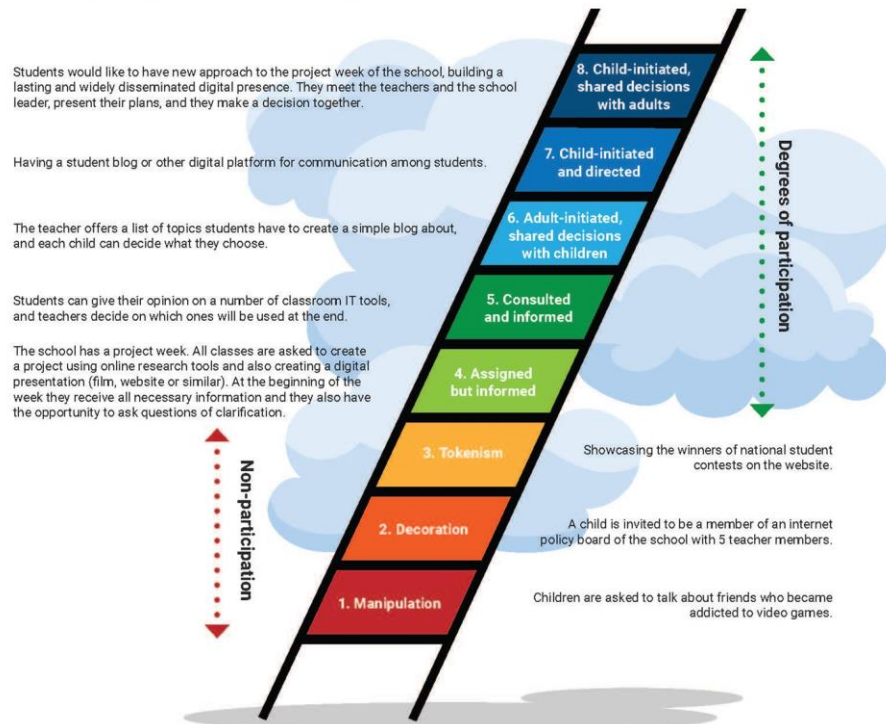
Students would like to have new approach to the project week of the school, building a lasting and widely disseminated digital presence. They meet the teachers and the school leader, present their plans, and they make a decision together.

8. Child-initiated, shared decisions with adults

Having a student blog or other digital platform for communication among students.

7. Child-initiated and directed

The teacher offers a list of topics students have to create a simple blog about, and each child can decide what they choose.

6. Adult-initiated, shared decisions with children

Students can give their opinion on a number of classroom IT tools, and teachers decide on which ones will be used at the end.

5. Consulted and informed

The school has a project week. All classes are asked to create a project using online research tools and also creating a digital presentation (film, website or similar). At the beginning of the week they receive all necessary information and they also have the opportunity to ask questions of clarification.

4. Assigned but informed

Degrees of participation

3. Tokenism

Showcasing the winners of national student contests on the website.

2. Decoration

A child is invited to be a member of an internet policy board of the school with 5 teacher members.

1. Manipulation

Children are asked to talk about friends who became addicted to video games.

Non-participation